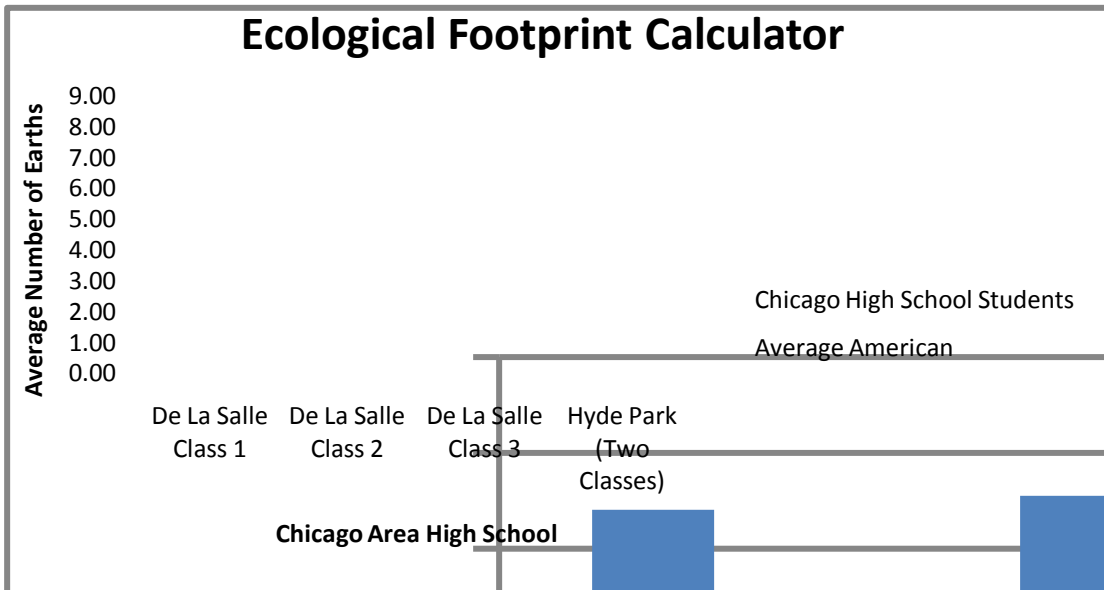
Ecological Footprint Calculator

Average Number of Earths

9.00
8.00
7.00
6.00
5.00
4.00
3.00
2.00
1.00
0.00

Chicago High School Students

Average American

De La Salle Class 1

De La Salle Class 2

De La Salle Class 3

Hyde Park (Two Classes)

Chicago Area High School